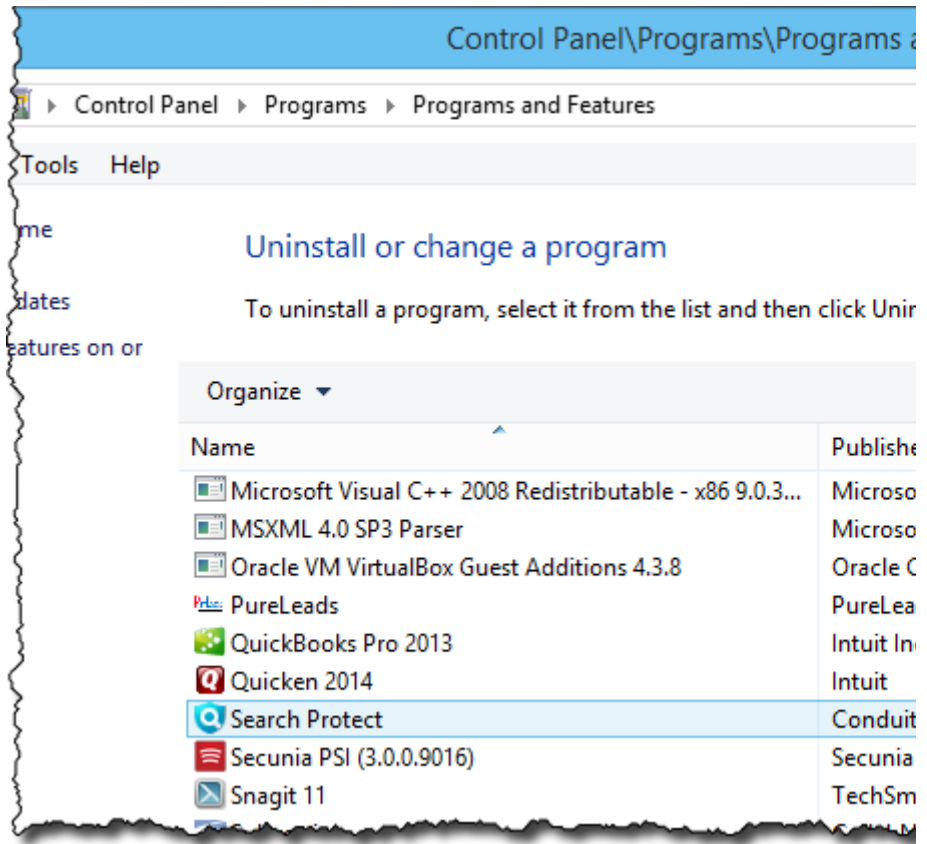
Control Panel\Programs\Programs a

Control Panel ▸ Programs ▸ Programs and Features

Tools Help

me

dates

eatures on or

Uninstall or change a program

To uninstall a program, select it from the list and then click Unin

Organize ▾

| Name | Publishe |
|---|---|
| Microsoft Visual C++ 2008 Redistributable - x86 9.0.3... | Microso |
| MSXML 4.0 SP3 Parser | Microso |
| Oracle VM VirtualBox Guest Additions 4.3.8 | Oracle C |
| PureLeads | PureLea |
| QuickBooks Pro 2013 | Intuit In |
| Quicken 2014 | Intuit |
| Search Protect | Conduit |
| Secunia PSI (3.0.0.9016) | Secunia |
| Snagit 11 | TechSm |